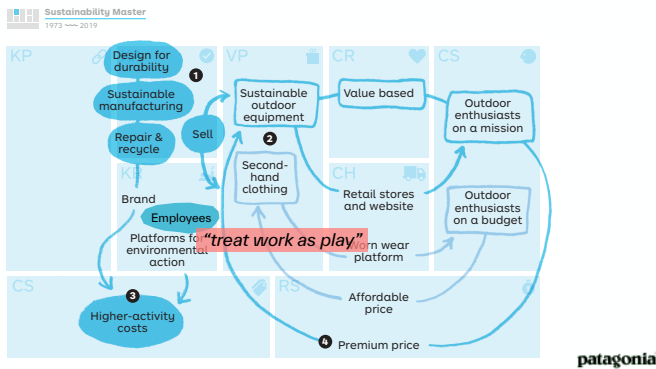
Sustainability Master
1973 ~~~ 2019

KP

Design for durability

Sustainable manufacturing

Repair & recycle

1

Sell

VP

Sustainable outdoor equipment

2

Second-hand clothing

CR

Value based

CS

Outdoor enthusiasts on a mission

KR

Brand

Employees

Platforms fo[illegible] environmental action

CH

Retail stores and website

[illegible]orn wear platform

Outdoor enthusiasts on a budget

"treat work as play"

CS

3

Higher-activity costs

RS

Affordable price

4

Premium price

patagonia